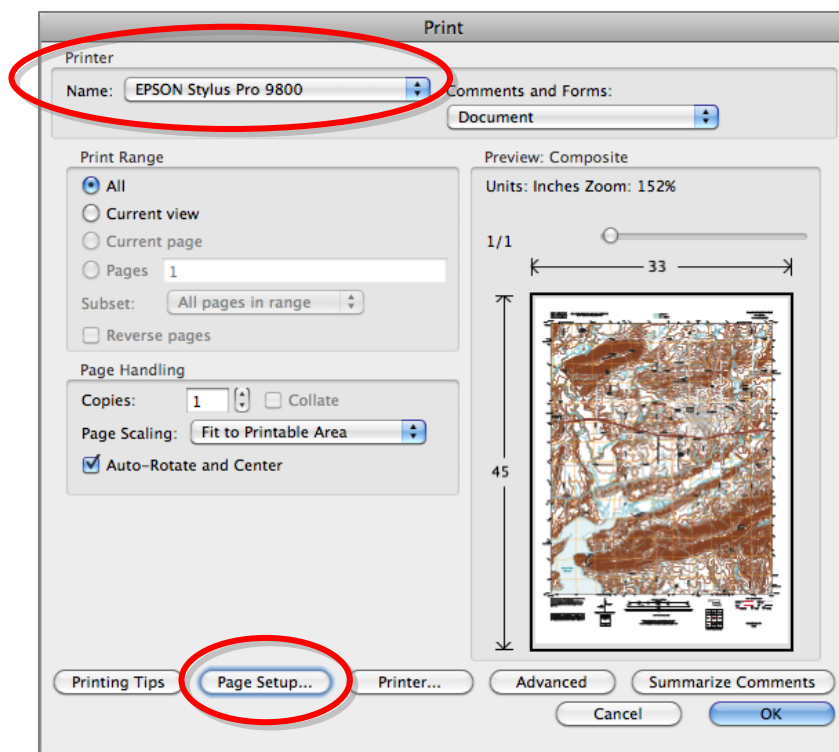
Print

Printer

Name: EPSON Stylus Pro 9800

Comments and Forms:

Document

Print Range

All

Current view

Current page

Pages 1

Subset: All pages in range

Reverse pages

Page Handling

Copies: 1

Collate

Page Scaling: Fit to Printable Area

Auto-Rotate and Center

Preview: Composite

Units: Inches Zoom: 152%

1/1

33

45

Printing Tips

Page Setup...

Printer...

Advanced

Summarize Comments

Cancel

OK